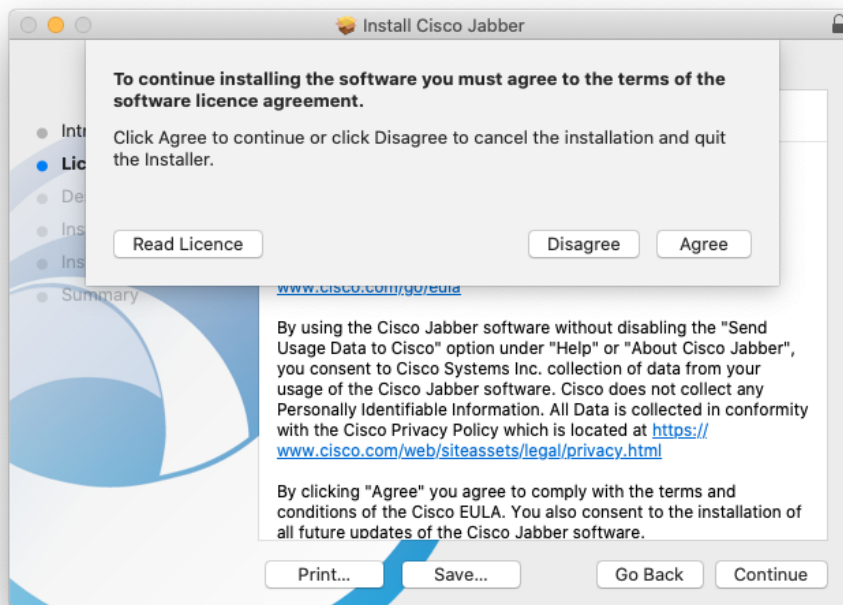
Install Cisco Jabber

To continue installing the software you must agree to the terms of the software licence agreement.

Click Agree to continue or click Disagree to cancel the installation and quit the Installer.

Read Licence

Disagree

Agree

Intr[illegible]
Lic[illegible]
De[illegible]
Ins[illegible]
Ins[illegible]
Summary

www.cisco.com/go/eula

By using the Cisco Jabber software without disabling the "Send Usage Data to Cisco" option under "Help" or "About Cisco Jabber", you consent to Cisco Systems Inc. collection of data from your usage of the Cisco Jabber software. Cisco does not collect any Personally Identifiable Information. All Data is collected in conformity with the Cisco Privacy Policy which is located at https://www.cisco.com/web/siteassets/legal/privacy.html

By clicking "Agree" you agree to comply with the terms and conditions of the Cisco EULA. You also consent to the installation of all future updates of the Cisco Jabber software.

Print...

Save...

Go Back

Continue